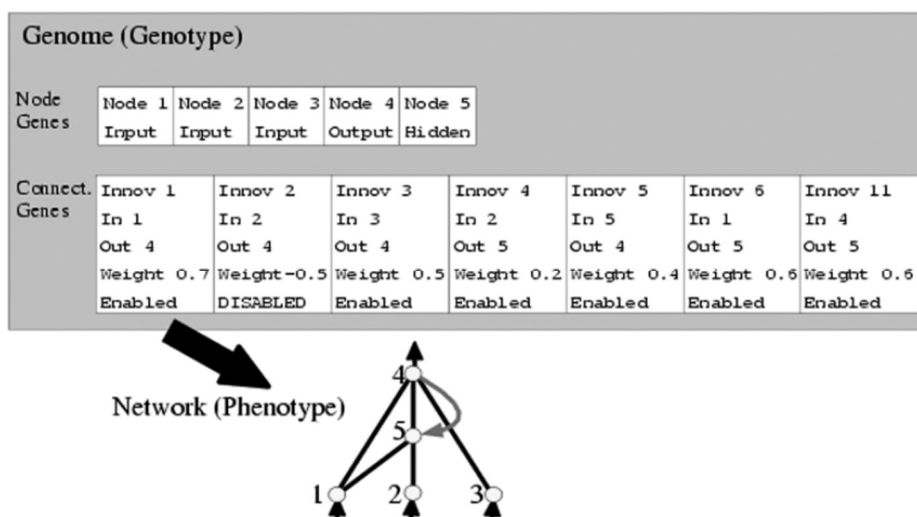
Genome (Genotype)

Node Genes

| Node 1 | Node 2 | Node 3 | Node 4 | Node 5 |
|---|---|---|---|---|
| Input | Input | Input | Output | Hidden |

Connect. Genes

| Innov 1 | Innov 2 | Innov 3 | Innov 4 | Innov 5 | Innov 6 | Innov 11 |
|---|---|---|---|---|---|---|
| In 1 | In 2 | In 3 | In 2 | In 5 | In 1 | In 4 |
| Out 4 | Out 4 | Out 4 | Out 5 | Out 4 | Out 5 | Out 5 |
| Weight 0.7 | Weight-0.5 | Weight 0.5 | Weight 0.2 | Weight 0.4 | Weight 0.6 | Weight 0.6 |
| Enabled | DISABLED | Enabled | Enabled | Enabled | Enabled | Enabled |

Network (Phenotype)

4
5
1
2
3